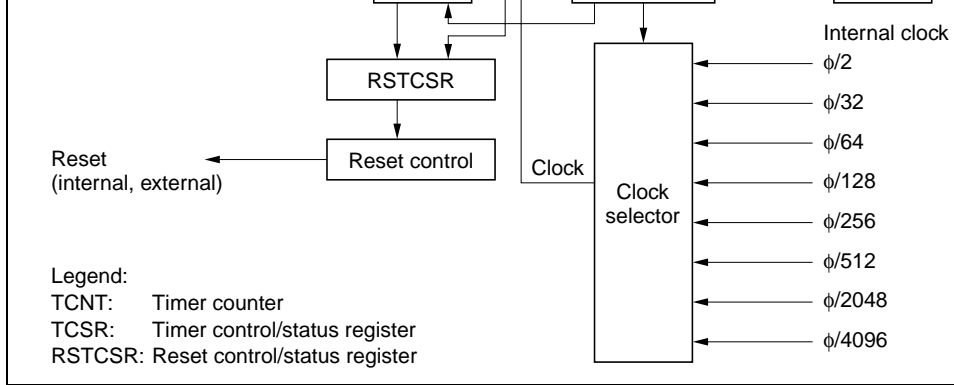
Internal clock

RSTCSR

$\phi/2$

$\phi/32$

$\phi/64$

Reset (internal, external)

Reset control

Clock

Clock selector

$\phi/128$

$\phi/256$

$\phi/512$

$\phi/2048$

$\phi/4096$

Legend:
TCNT: Timer counter
TCSR: Timer control/status register
RSTCSR: Reset control/status register